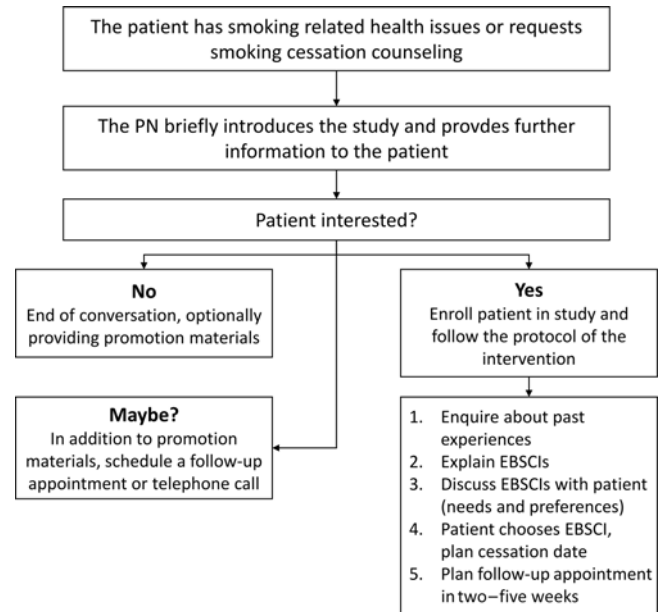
The patient has smoking related health issues or requests smoking cessation counseling

The PN briefly introduces the study and provdes further information to the patient

Patient interested?

**No**
End of conversation, optionally providing promotion materials

**Yes**
Enroll patient in study and follow the protocol of the intervention

**Maybe?**
In addition to promotion materials, schedule a follow-up appointment or telephone call

1. Enquire about past experiences
2. Explain EBSCIs
3. Discuss EBSCIs with patient (needs and preferences)
4. Patient chooses EBSCI, plan cessation date
5. Plan follow-up appointment in two–five weeks